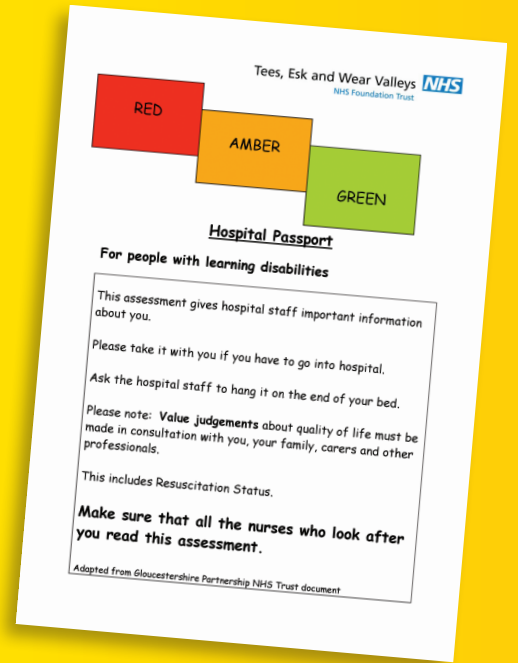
Tees, Esk and Wear Valleys NHS
NHS Foundation Trust

RED

AMBER

GREEN

Hospital Passport

For people with learning disabilities

This assessment gives hospital staff important information about you.

Please take it with you if you have to go into hospital.

Ask the hospital staff to hang it on the end of your bed.

Please note: **Value judgements** about quality of life must be made in consultation with you, your family, carers and other professionals.

This includes Resuscitation Status.

**Make sure that all the nurses who look after you read this assessment.**

Adapted from Gloucestershire Partnership NHS Trust document